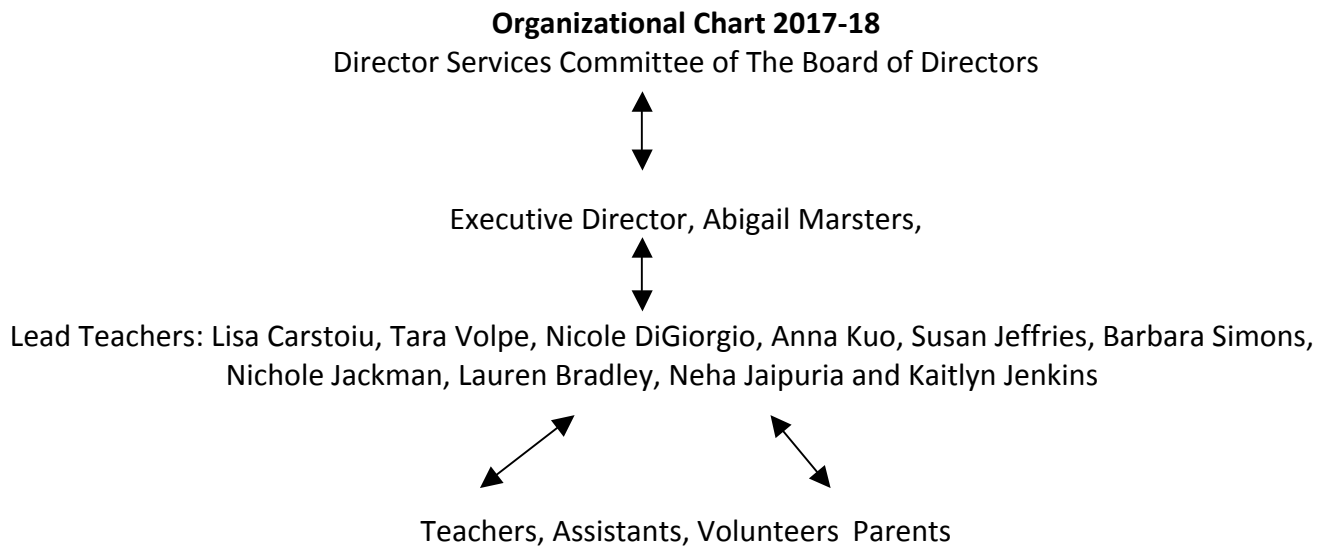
**Organizational Chart 2017-18**
Director Services Committee of The Board of Directors

Executive Director, Abigail Marsters,

Lead Teachers: Lisa Carstoiu, Tara Volpe, Nicole DiGiorgio, Anna Kuo, Susan Jeffries, Barbara Simons, Nichole Jackman, Lauren Bradley, Neha Jaipuria and Kaitlyn Jenkins

Teachers, Assistants, Volunteers Parents